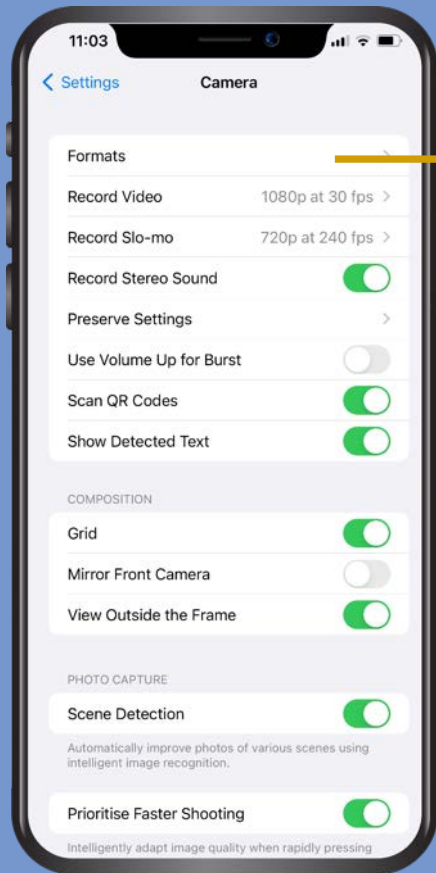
11:03

Settings

Camera

Formats

Record Video 1080p at 30 fps

Record Slo-mo 720p at 240 fps

Record Stereo Sound

Preserve Settings

Use Volume Up for Burst

Scan QR Codes

Show Detected Text

COMPOSITION

Grid

Mirror Front Camera

View Outside the Frame

PHOTO CAPTURE

Scene Detection

Automatically improve photos of various scenes using intelligent image recognition.

Prioritise Faster Shooting

Intelligently adapt image quality when rapidly pressing